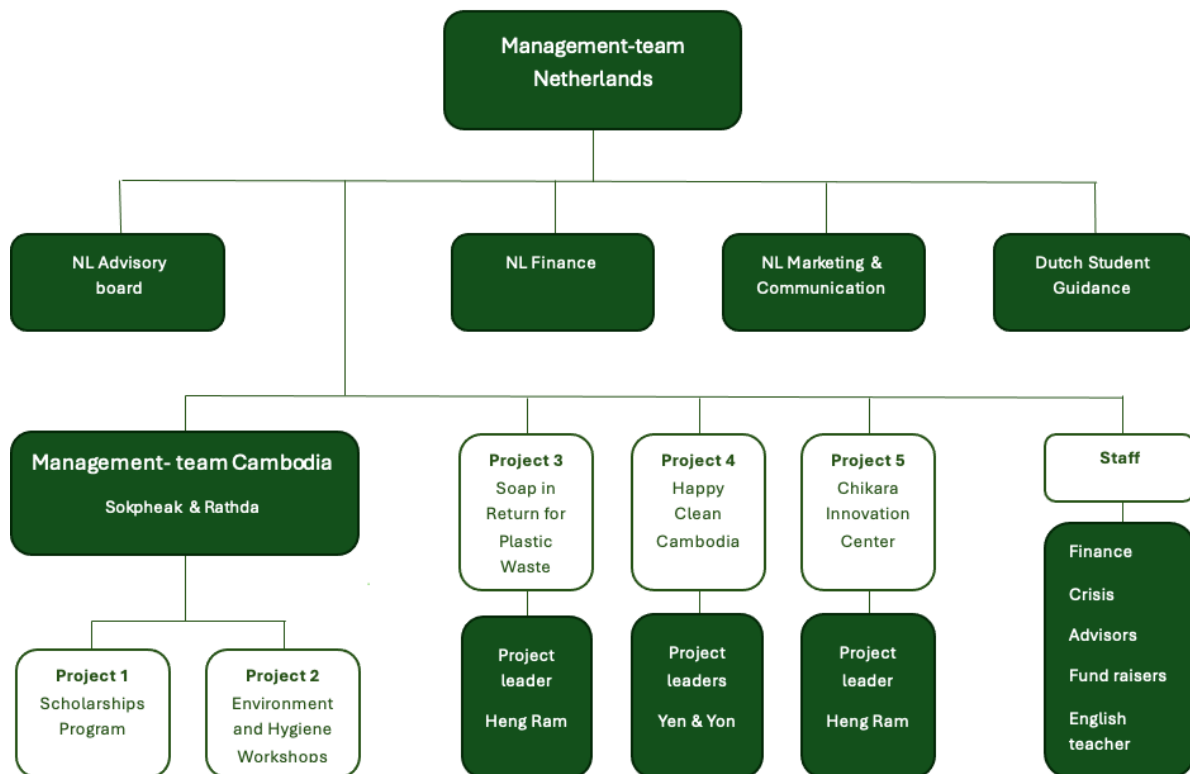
Management-team Netherlands

NL Advisory board

NL Finance

NL Marketing & Communication

Dutch Student Guidance

Management- team Cambodia

Sokpheak & Rathda

Project 1
Scholarships Program

Project 2
Environment and Hygiene Workshops

Project 3
Soap in Return for Plastic Waste

Project leader
Heng Ram

Project 4
Happy Clean Cambodia

Project leaders
Yen & Yon

Project 5
Chikara Innovation Center

Project leader
Heng Ram

Staff

Finance
Crisis
Advisors
Fund raisers
English teacher